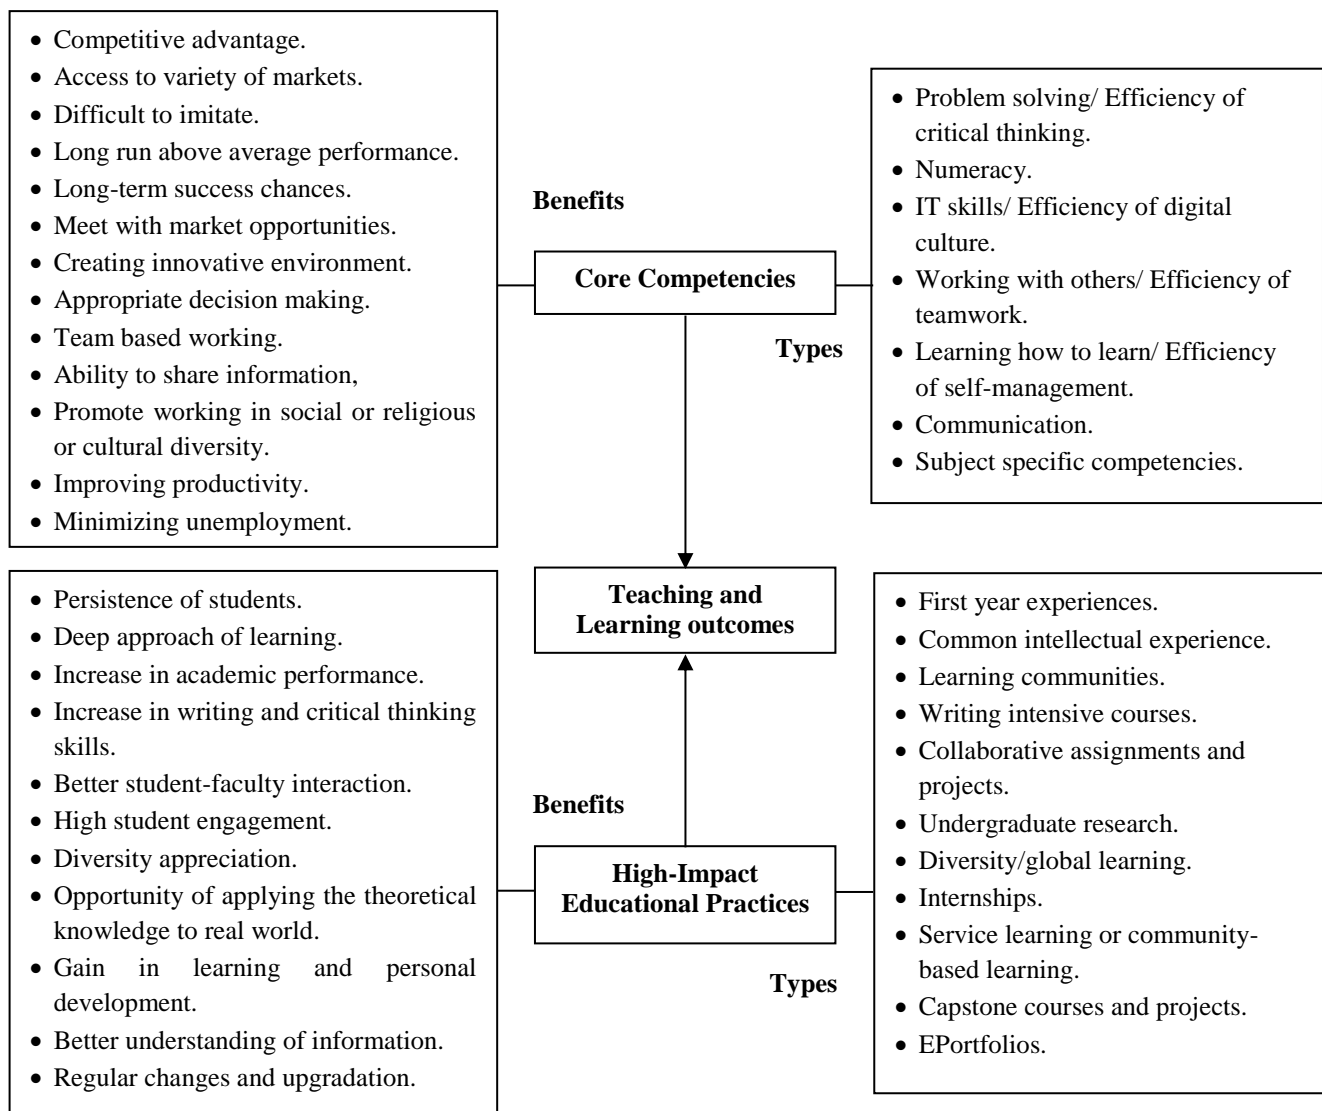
- Competitive advantage.
- Access to variety of markets.
- Difficult to imitate.
- Long run above average performance.
- Long-term success chances.
- Meet with market opportunities.
- Creating innovative environment.
- Appropriate decision making.
- Team based working.
- Ability to share information,
- Promote working in social or religious or cultural diversity.
- Improving productivity.
- Minimizing unemployment.

**Benefits**

**Core Competencies**

**Types**

- Problem solving/ Efficiency of critical thinking.
- Numeracy.
- IT skills/ Efficiency of digital culture.
- Working with others/ Efficiency of teamwork.
- Learning how to learn/ Efficiency of self-management.
- Communication.
- Subject specific competencies.

**Teaching and Learning outcomes**

- Persistence of students.
- Deep approach of learning.
- Increase in academic performance.
- Increase in writing and critical thinking skills.
- Better student-faculty interaction.
- High student engagement.
- Diversity appreciation.
- Opportunity of applying the theoretical knowledge to real world.
- Gain in learning and personal development.
- Better understanding of information.
- Regular changes and upgradation.

**Benefits**

**High-Impact Educational Practices**

**Types**

- First year experiences.
- Common intellectual experience.
- Learning communities.
- Writing intensive courses.
- Collaborative assignments and projects.
- Undergraduate research.
- Diversity/global learning.
- Internships.
- Service learning or community-based learning.
- Capstone courses and projects.
- EPortfolios.